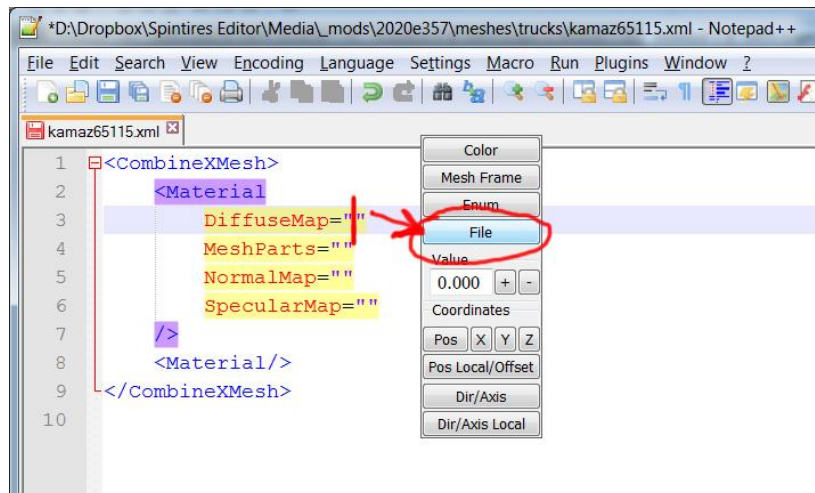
*D:\Dropbox\Spintires Editor\Media\_mods\2020e357\meshes\trucks\kamaz65115.xml - Notepad++

File Edit Search View Encoding Language Settings Macro Run Plugins Window ?

kamaz65115.xml

1 <CombineXMesh>
2 <Material
3 DiffuseMap=""
4 MeshParts=""
5 NormalMap=""
6 SpecularMap=""
7 />
8 <Material/>
9 </CombineXMesh>
10

Color
Mesh Frame
Enum
File
Value
0.000 + -
Coordinates
Pos X Y Z
Pos Local/Offset
Dir/Axis
Dir/Axis Local